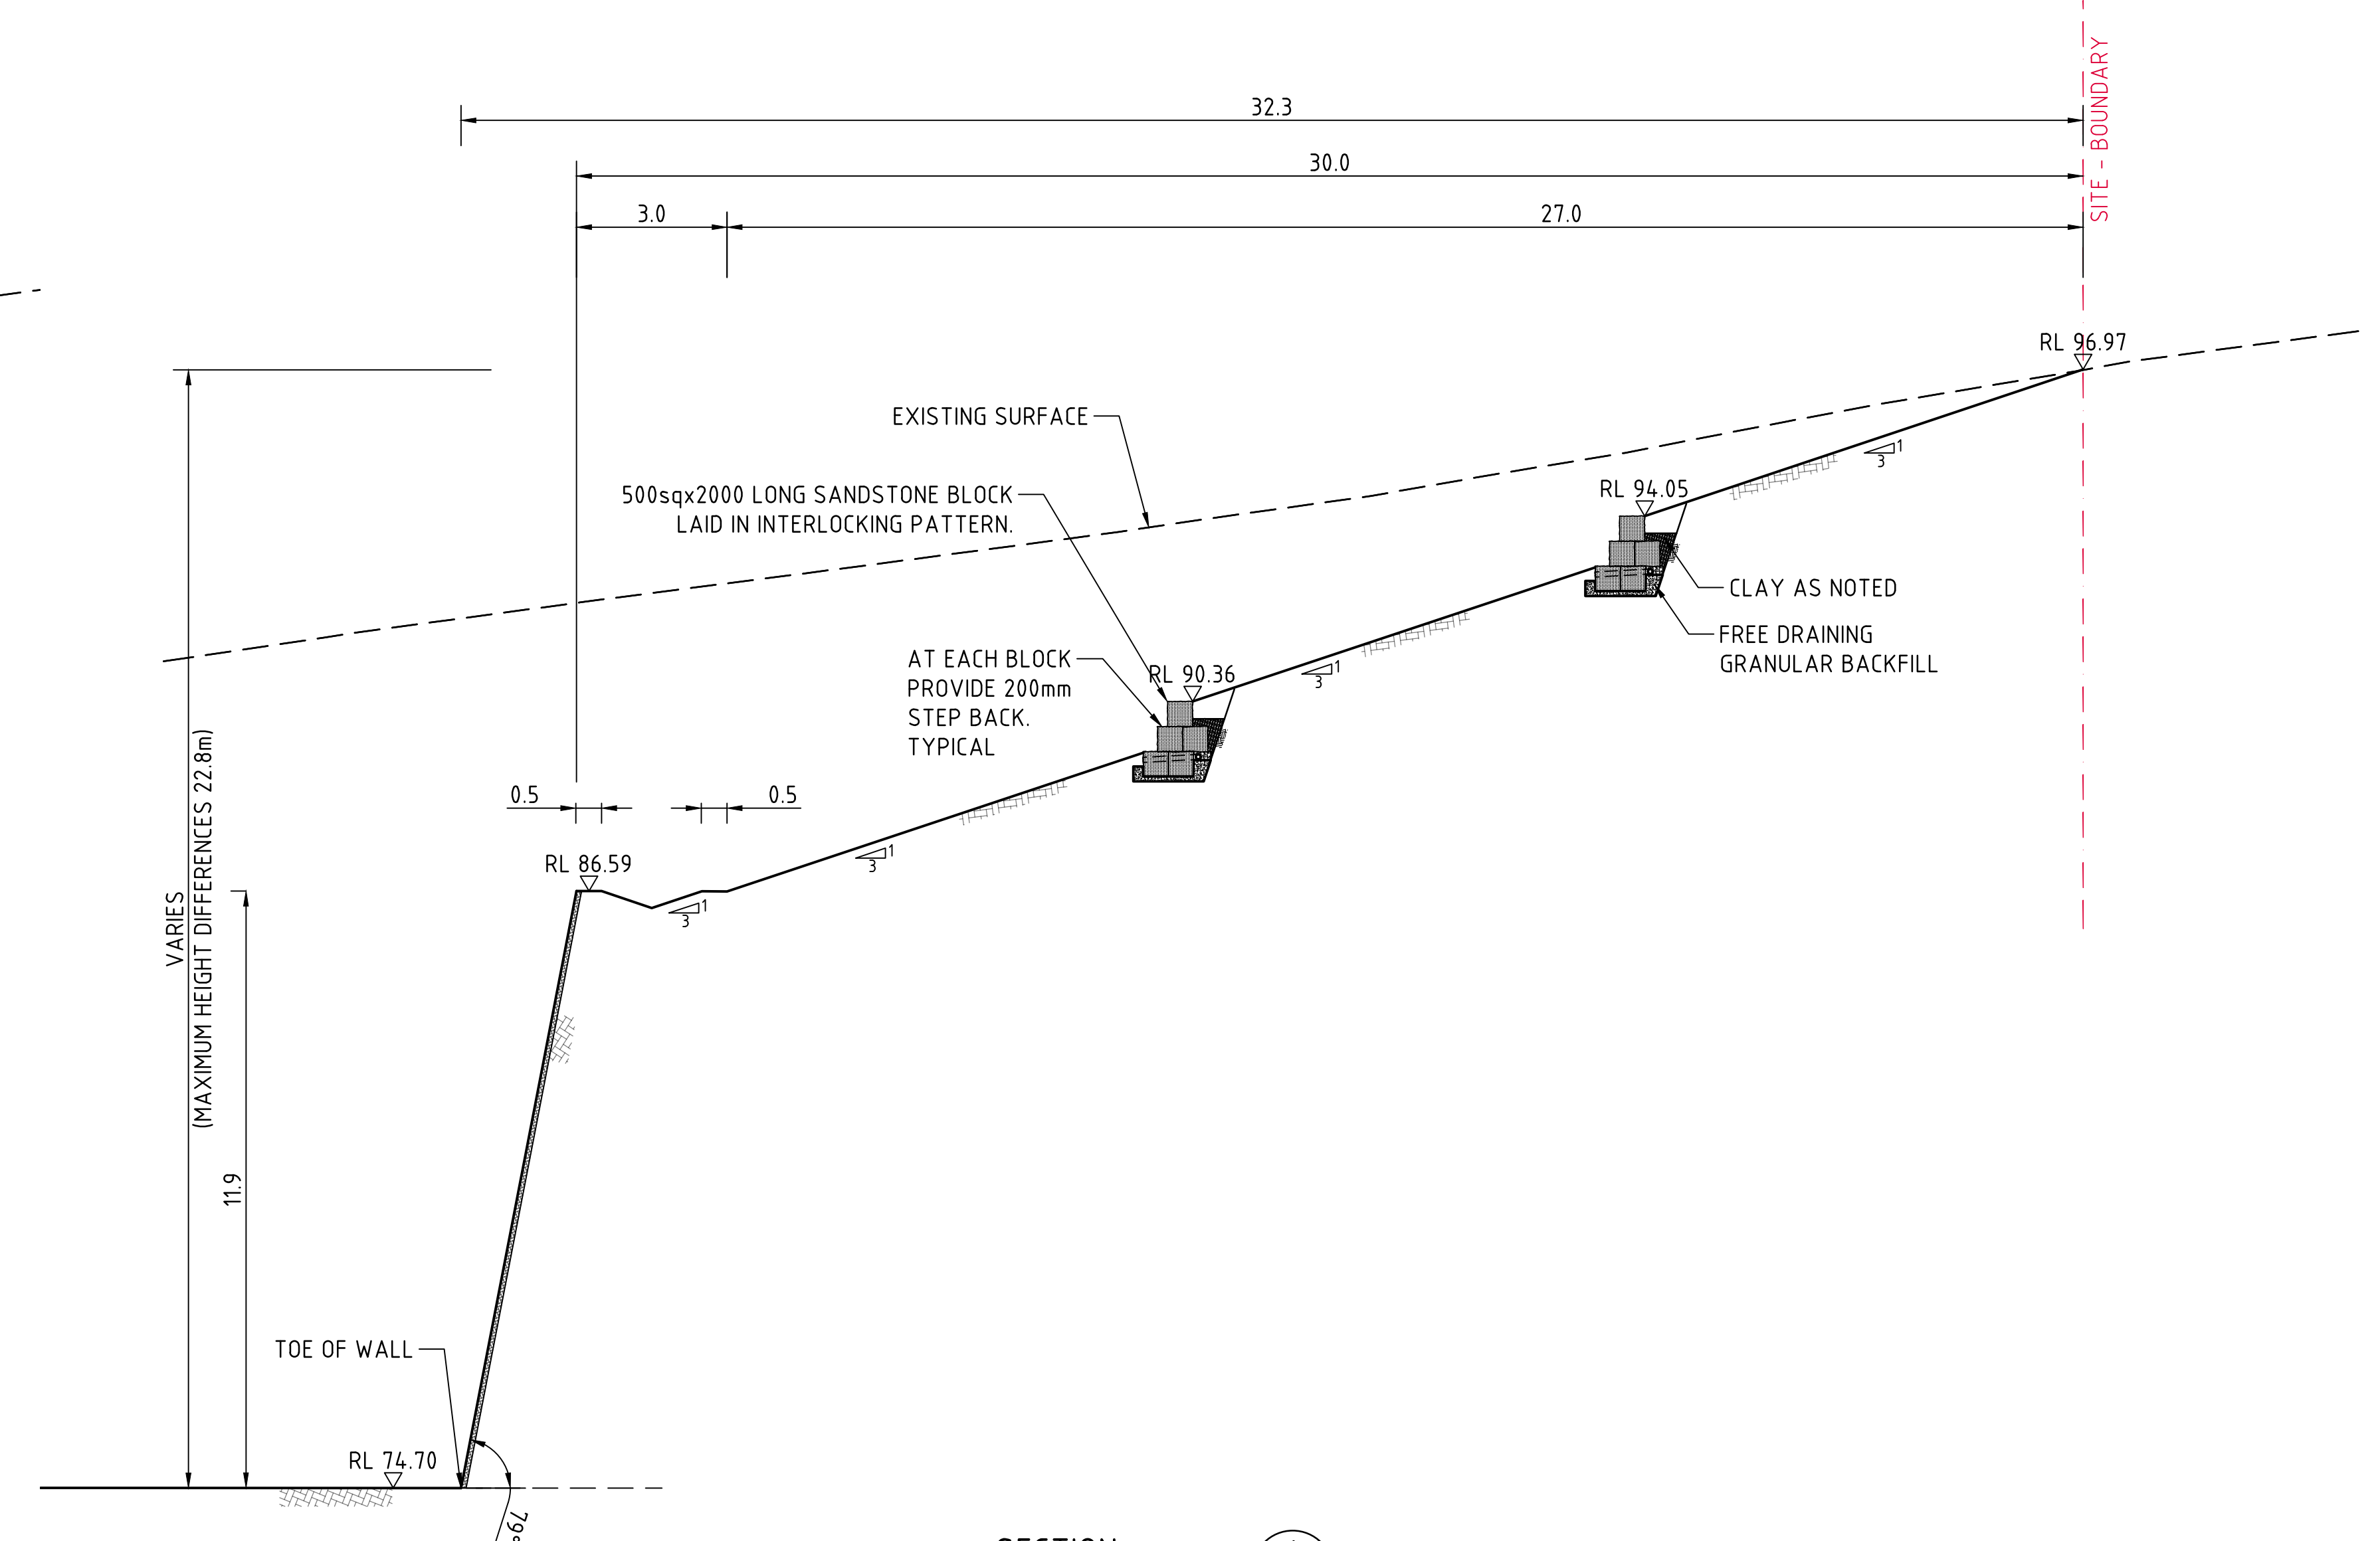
32.3

30.0

3.0

27.0

SITE - BOUNDARY

RL 96.97

EXISTING SURFACE

500sqx2000 LONG SANDSTONE BLOCK LAID IN INTERLOCKING PATTERN.

RL 94.05

1
3

CLAY AS NOTED

FREE DRAINING GRANULAR BACKFILL

AT EACH BLOCK PROVIDE 200mm STEP BACK. TYPICAL

RL 90.36

1
3

0.5

0.5

RL 86.59

1
3

1
3

VARIES
(MAXIMUM HEIGHT DIFFERENCES 22.8m)

11.9

TOE OF WALL

RL 74.70

79°

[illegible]